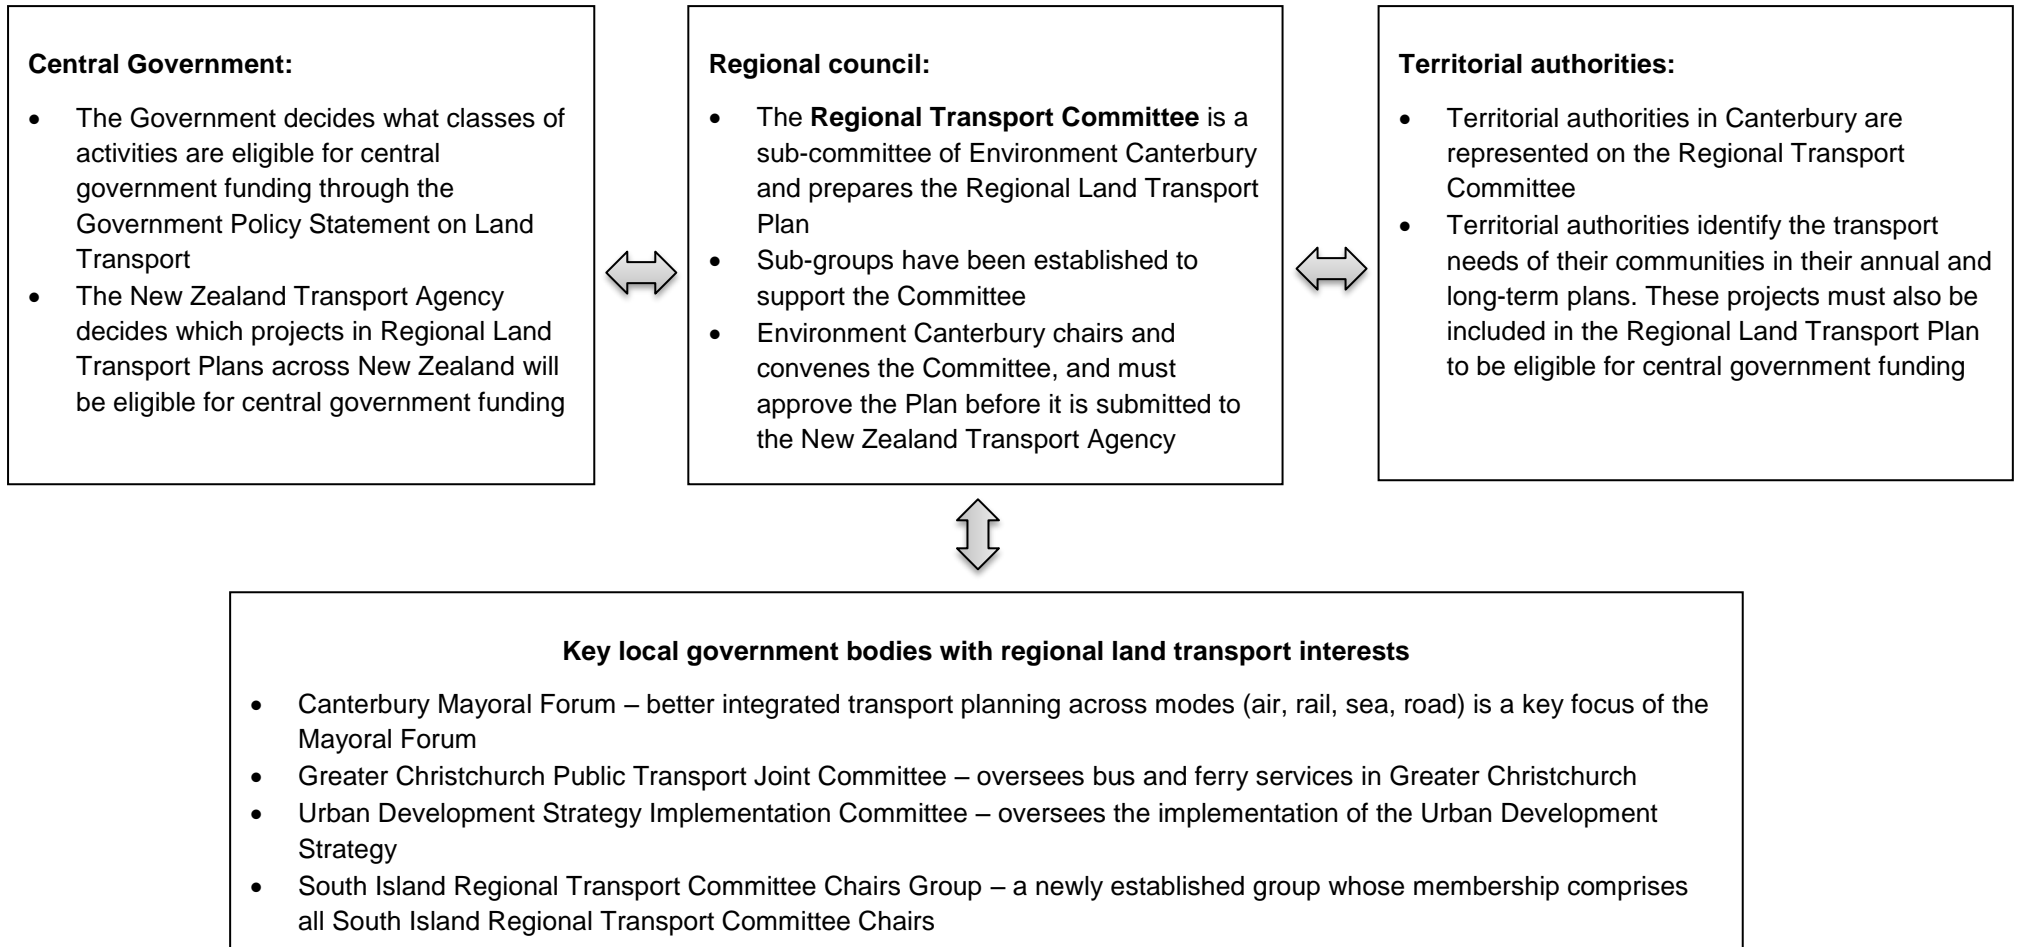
**Central Government:**

- The Government decides what classes of activities are eligible for central government funding through the Government Policy Statement on Land Transport
- The New Zealand Transport Agency decides which projects in Regional Land Transport Plans across New Zealand will be eligible for central government funding

**Regional council:**

- The **Regional Transport Committee** is a sub-committee of Environment Canterbury and prepares the Regional Land Transport Plan
- Sub-groups have been established to support the Committee
- Environment Canterbury chairs and convenes the Committee, and must approve the Plan before it is submitted to the New Zealand Transport Agency

**Territorial authorities:**

- Territorial authorities in Canterbury are represented on the Regional Transport Committee
- Territorial authorities identify the transport needs of their communities in their annual and long-term plans. These projects must also be included in the Regional Land Transport Plan to be eligible for central government funding

**Key local government bodies with regional land transport interests**

- Canterbury Mayoral Forum – better integrated transport planning across modes (air, rail, sea, road) is a key focus of the Mayoral Forum
- Greater Christchurch Public Transport Joint Committee – oversees bus and ferry services in Greater Christchurch
- Urban Development Strategy Implementation Committee – oversees the implementation of the Urban Development Strategy
- South Island Regional Transport Committee Chairs Group – a newly established group whose membership comprises all South Island Regional Transport Committee Chairs